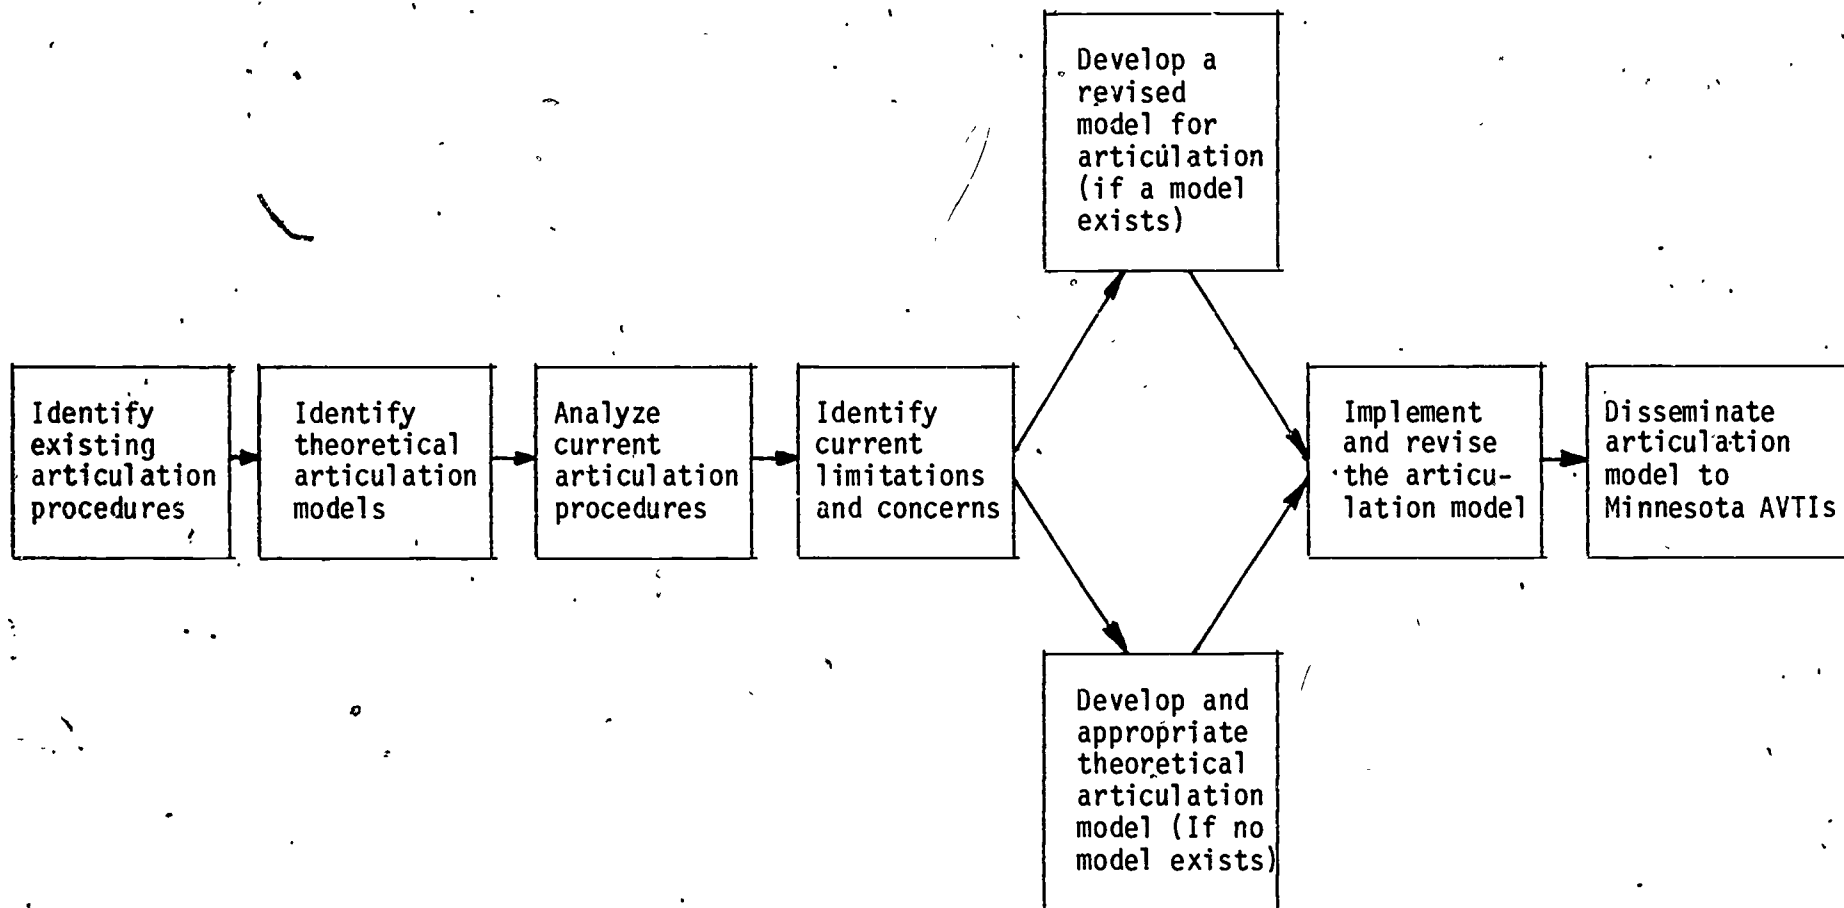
Identify existing articulation procedures

Identify theoretical articulation models

Analyze current articulation procedures

Identify current limitations and concerns

Develop a revised model for articulation (if a model exists)

Develop and appropriate theoretical articulation model (If no model exists)

Implement and revise the articulation model

Disseminate articulation model to Minnesota AVTIs